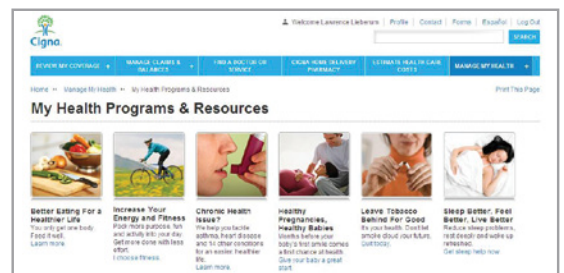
Cigna.

Welcome Lawrence Lieberam | Profile | Contact | Forms | Español | Log Out

SEARCH

REVIEW MY COVERAGE + | MANAGE CLAIMS & BALANCES + | FIND A DOCTOR OR SERVICE | CIGNA HOME DELIVERY PHARMACY | ESTIMATE HEALTH CARE COSTS | MANAGE MY HEALTH +

Home → Manage My Health → My Health Programs & Resources

Print This Page

My Health Programs & Resources

Better Eating For a Healthier Life
You only get one body. Feed it well.
Learn more

Increase Your Energy and Fitness
Pack more purpose, fun and activity into your day. Get more done with less effort.
I choose fitness.

Chronic Health Issue?
We help you tackle asthma, heart disease and 14 other conditions for an easier, healthier life.
Learn more

Healthy Pregnancies, Healthy Babies
Months before your baby's first smile comes a first chance at health.
Give your baby a great start.

Leave Tobacco Behind For Good
It's your health. Don't let smoke cloud your future.
Quit today.

Sleep Better, Feel Better, Live Better
Reduce sleep problems, rest deeply and wake up refreshed.
Get sleep help now